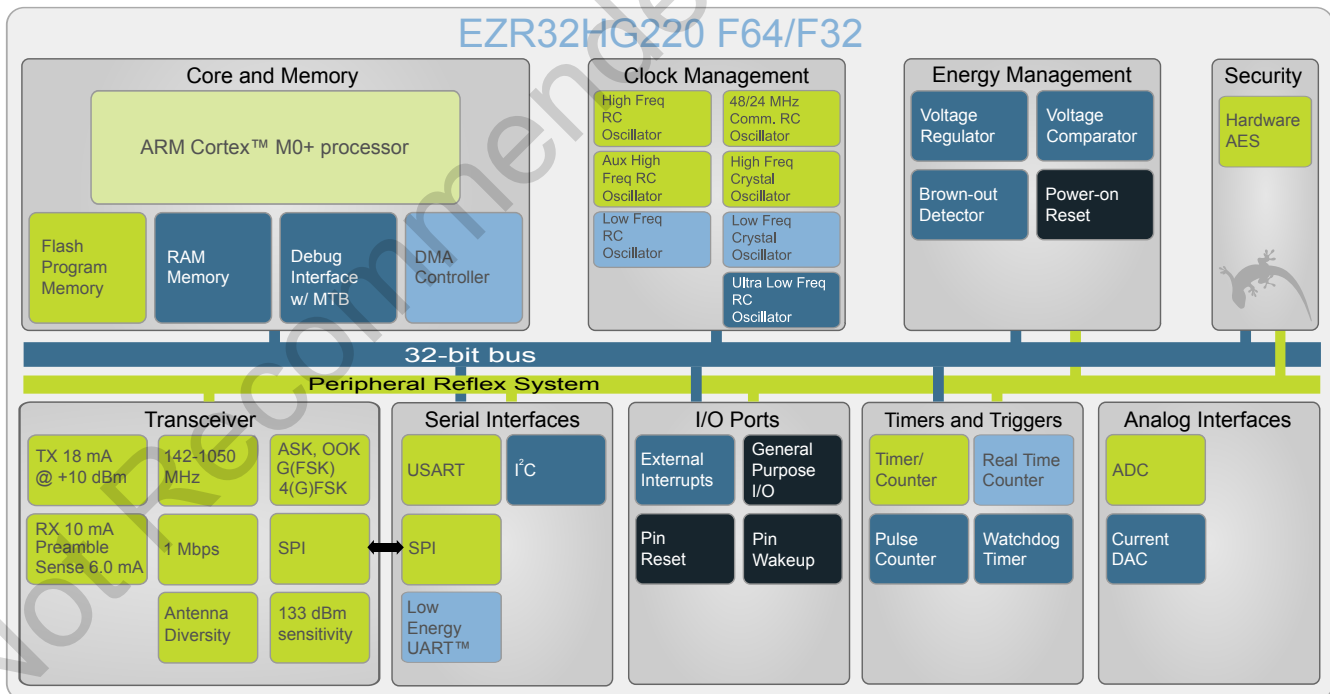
EZR32HG220 F64/F32

Core and Memory

ARM Cortex™ M0+ processor

Flash Program Memory

RAM Memory

Debug Interface w/ MTB

DMA Controller

Clock Management

High Freq RC Oscillator

48/24 MHz Comm. RC Oscillator

Aux High Freq RC Oscillator

High Freq Crystal Oscillator

Low Freq RC Oscillator

Low Freq Crystal Oscillator

Ultra Low Freq RC Oscillator

Energy Management

Voltage Regulator

Voltage Comparator

Brown-out Detector

Power-on Reset

Security

Hardware AES

32-bit bus

Peripheral Reflex System

Transceiver

TX 18 mA @ +10 dBm

142-1050 MHz

ASK, OOK G(FSK) 4(G)FSK

RX 10 mA Preamble Sense 6.0 mA

1 Mbps

SPI

Antenna Diversity

133 dBm sensitivity

Serial Interfaces

USART

I$^2$C

SPI

Low Energy UART™

I/O Ports

External Interrupts

General Purpose I/O

Pin Reset

Pin Wakeup

Timers and Triggers

Timer/ Counter

Real Time Counter

Pulse Counter

Watchdog Timer

Analog Interfaces

ADC

Current DAC

Not Recommended